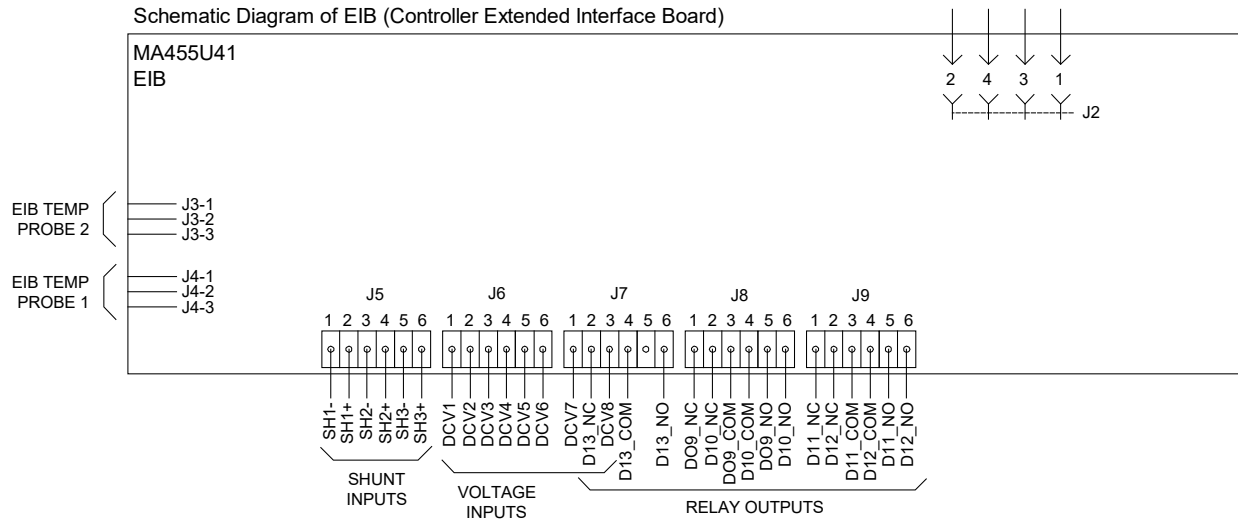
Schematic Diagram of EIB (Controller Extended Interface Board)

MA455U41
EIB

2 4 3 1
J2

EIB TEMP PROBE 2
J3-1
J3-2
J3-3

EIB TEMP PROBE 1
J4-1
J4-2
J4-3

J5
1 2 3 4 5 6

J6
1 2 3 4 5 6

J7
1 2 3 4 5 6

J8
1 2 3 4 5 6

J9
1 2 3 4 5 6

SH1-
SH1+
SH2-
SH2+
SH3-
SH3+

DCV1
DCV2
DCV3
DCV4
DCV5
DCV6

DCV7
D13_NC
DCV8
D13_COM
D13_NO

DO9_NC
D10_NC
DO9_COM
D10_COM
DO9_NO
D10_NO

D11_NC
D12_NC
D11_COM
D12_COM
D11_NO
D12_NO

SHUNT INPUTS

VOLTAGE INPUTS

RELAY OUTPUTS